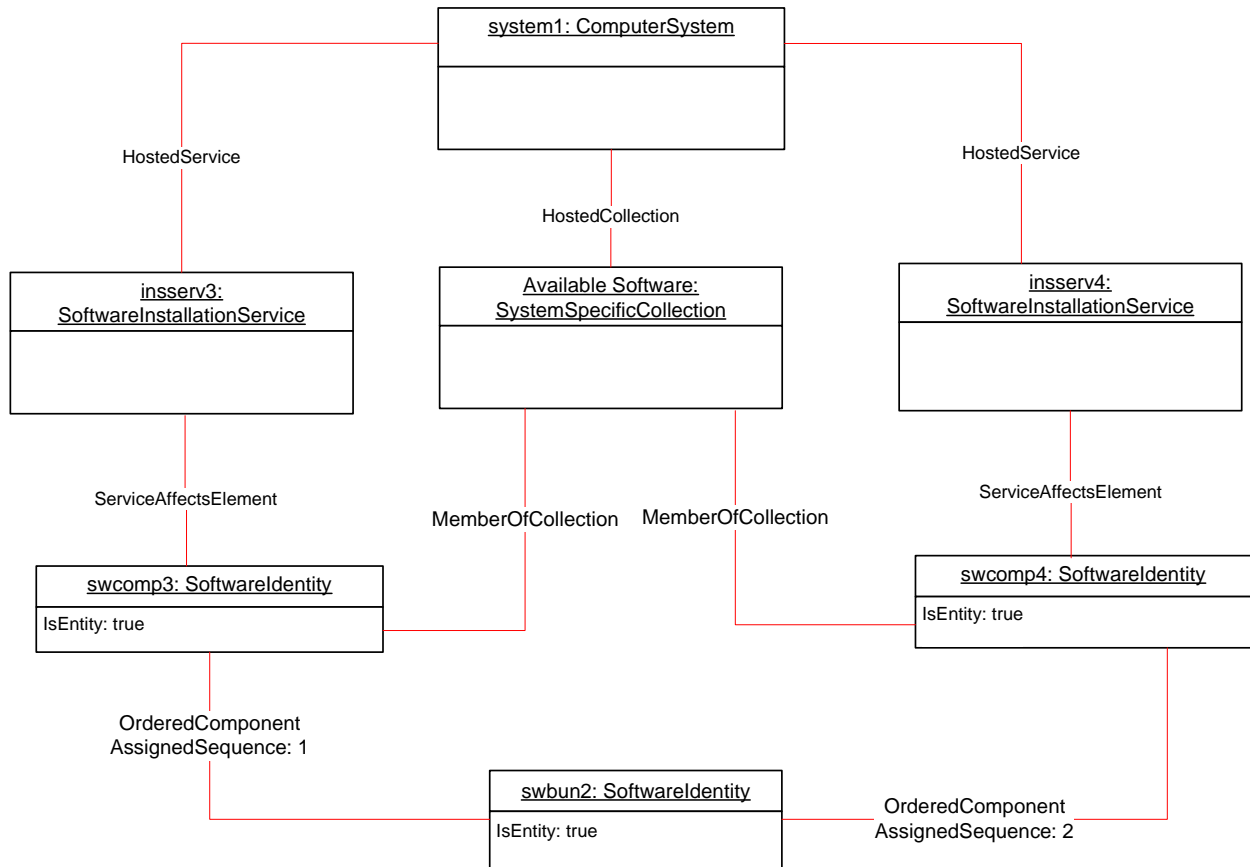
system1: ComputerSystem

HostedService

HostedCollection

HostedService

insserv3: SoftwareInstallationService

Available Software: SystemSpecificCollection

insserv4: SoftwareInstallationService

ServiceAffectsElement

MemberOfCollection

MemberOfCollection

ServiceAffectsElement

swcomp3: SoftwareIdentity

IsEntity: true

swcomp4: SoftwareIdentity

IsEntity: true

OrderedComponent
AssignedSequence: 1

swbun2: SoftwareIdentity

IsEntity: true

OrderedComponent
AssignedSequence: 2